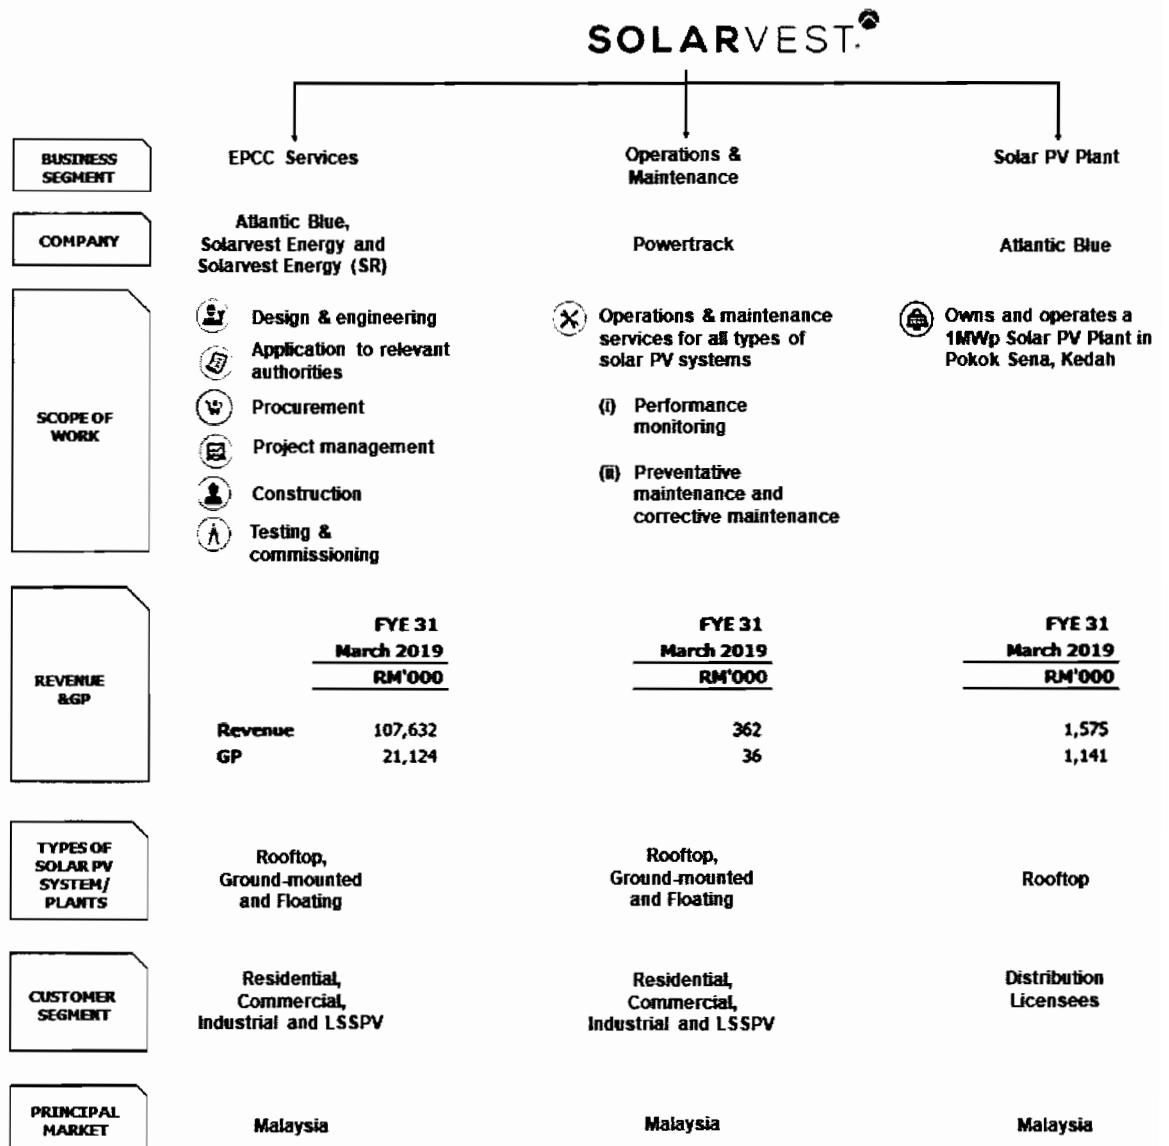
SOLARVEST

BUSINESS SEGMENT

EPCC Services

Operations & Maintenance

Solar PV Plant

COMPANY

Atlantic Blue, Solarvest Energy and Solarvest Energy (SR)

Powertrack

Atlantic Blue

SCOPE OF WORK

Design & engineering

Application to relevant authorities

Procurement

Project management

Construction

Testing & commissioning

Operations & maintenance services for all types of solar PV systems

(i) Performance monitoring

(ii) Preventative maintenance and corrective maintenance

Owns and operates a 1MWp Solar PV Plant in Pokok Sena, Kedah

REVENUE &GP

| | FYE 31 March 2019 RM'000 | FYE 31 March 2019 RM'000 | FYE 31 March 2019 RM'000 |
|---|---|---|---|
| Revenue | 107,632 | 362 | 1,575 |
| GP | 21,124 | 36 | 1,141 |

TYPES OF SOLAR PV SYSTEM/ PLANTS

Rooftop, Ground-mounted and Floating

Rooftop, Ground-mounted and Floating

Rooftop

CUSTOMER SEGMENT

Residential, Commercial, Industrial and LSSPV

Residential, Commercial, Industrial and LSSPV

Distribution Licensees

PRINCIPAL MARKET

Malaysia

Malaysia

Malaysia